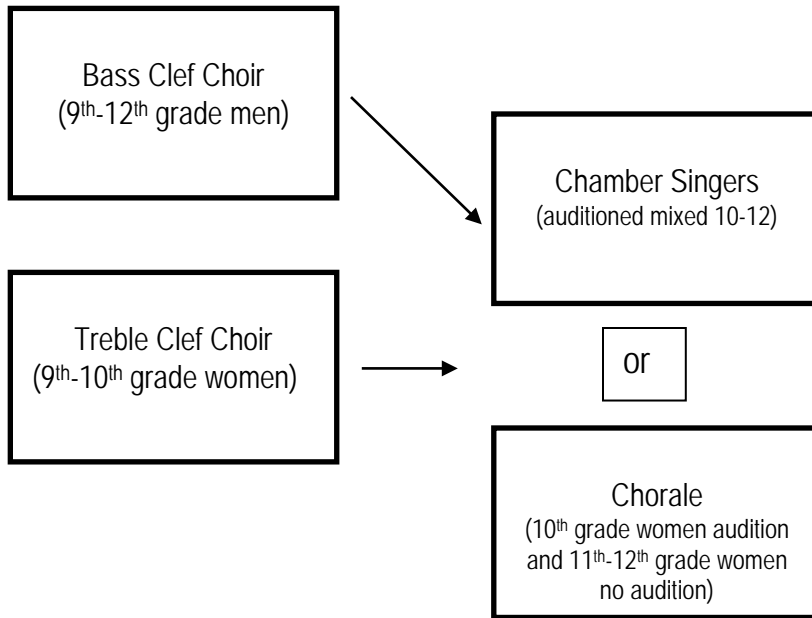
Bass Clef Choir
(9$^{th}$-12$^{th}$ grade men)

Chamber Singers
(auditioned mixed 10-12)

Treble Clef Choir
(9$^{th}$-10$^{th}$ grade women)

or

Chorale
(10$^{th}$ grade women audition and 11$^{th}$-12$^{th}$ grade women no audition)